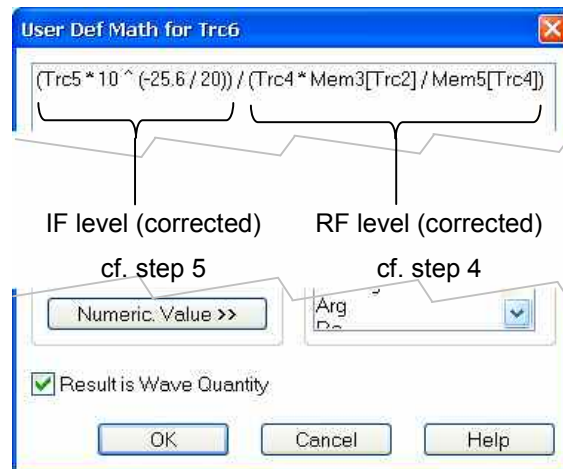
User Def Math for Trc6

(Trc5 * 10 ^ (-25.6 / 20)) / (Trc4 * Mem3[Trc2] / Mem5[Trc4])

IF level (corrected)
cf. step 5

RF level (corrected)
cf. step 4

Numeric. Value >>

Arg

Result is Wave Quantity

OK

Cancel

Help